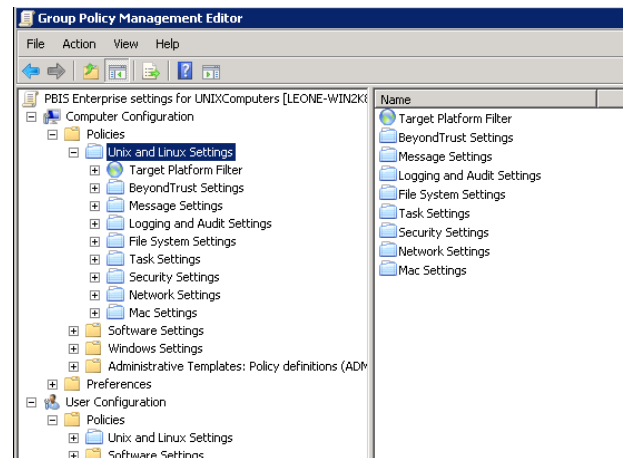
Group Policy Management Editor

File Action View Help

PBIS Enterprise settings for UNIXComputers [LEONE-WIN2K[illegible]
Computer Configuration
Policies
Unix and Linux Settings
Target Platform Filter
BeyondTrust Settings
Message Settings
Logging and Audit Settings
File System Settings
Task Settings
Security Settings
Network Settings
Mac Settings
Software Settings
Windows Settings
Administrative Templates: Policy definitions (ADM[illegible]
Preferences
User Configuration
Policies
Unix and Linux Settings
Software Settings

Name
Target Platform Filter
BeyondTrust Settings
Message Settings
Logging and Audit Settings
File System Settings
Task Settings
Security Settings
Network Settings
Mac Settings